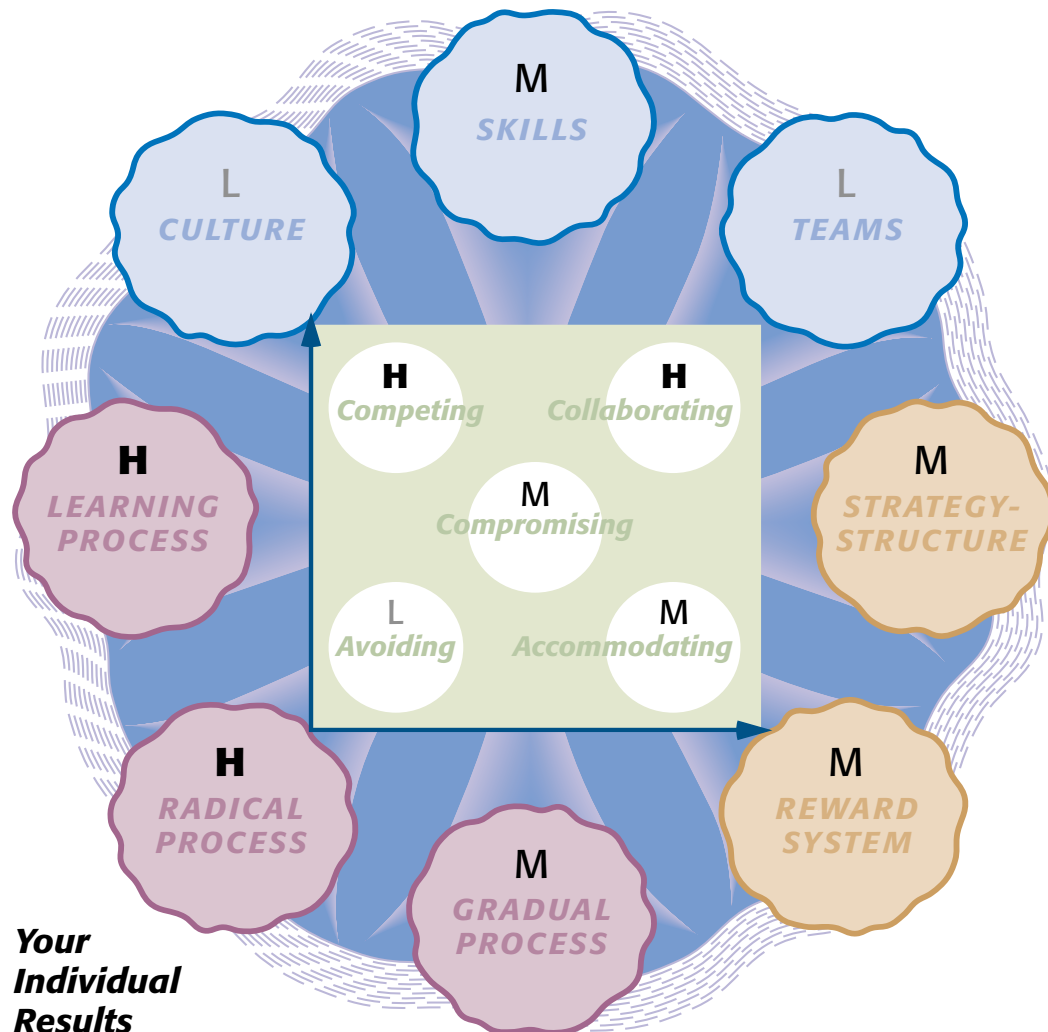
M
SKILLS

L
CULTURE

L
TEAMS

H
Competing

H
Collaborating

H
LEARNING PROCESS

M
Compromising

M
STRATEGY-STRUCTURE

L
Avoiding

M
Accommodating

H
RADICAL PROCESS

M
REWARD SYSTEM

M
GRADUAL PROCESS

Your Individual Results